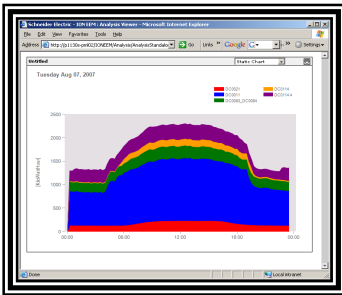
Schneider Electric - ION EEM | Analysis Viewer - Microsoft Internet Explorer

File Edit View Favorites Tools Help

Address http://p1130n-pm002/IONEEM/Analysis/AnalysisStandalo Go Links Google G- Settings

Untitled Static Chart

Tuesday Aug 07, 2007

DC0021
DC0011
DC0000_DC0004
DC0114
DC0114

2500
2000
1500
1000
500
0

(kWh/Hour)

00:00 06:00 12:00 18:00 00:00

Done Local intranet